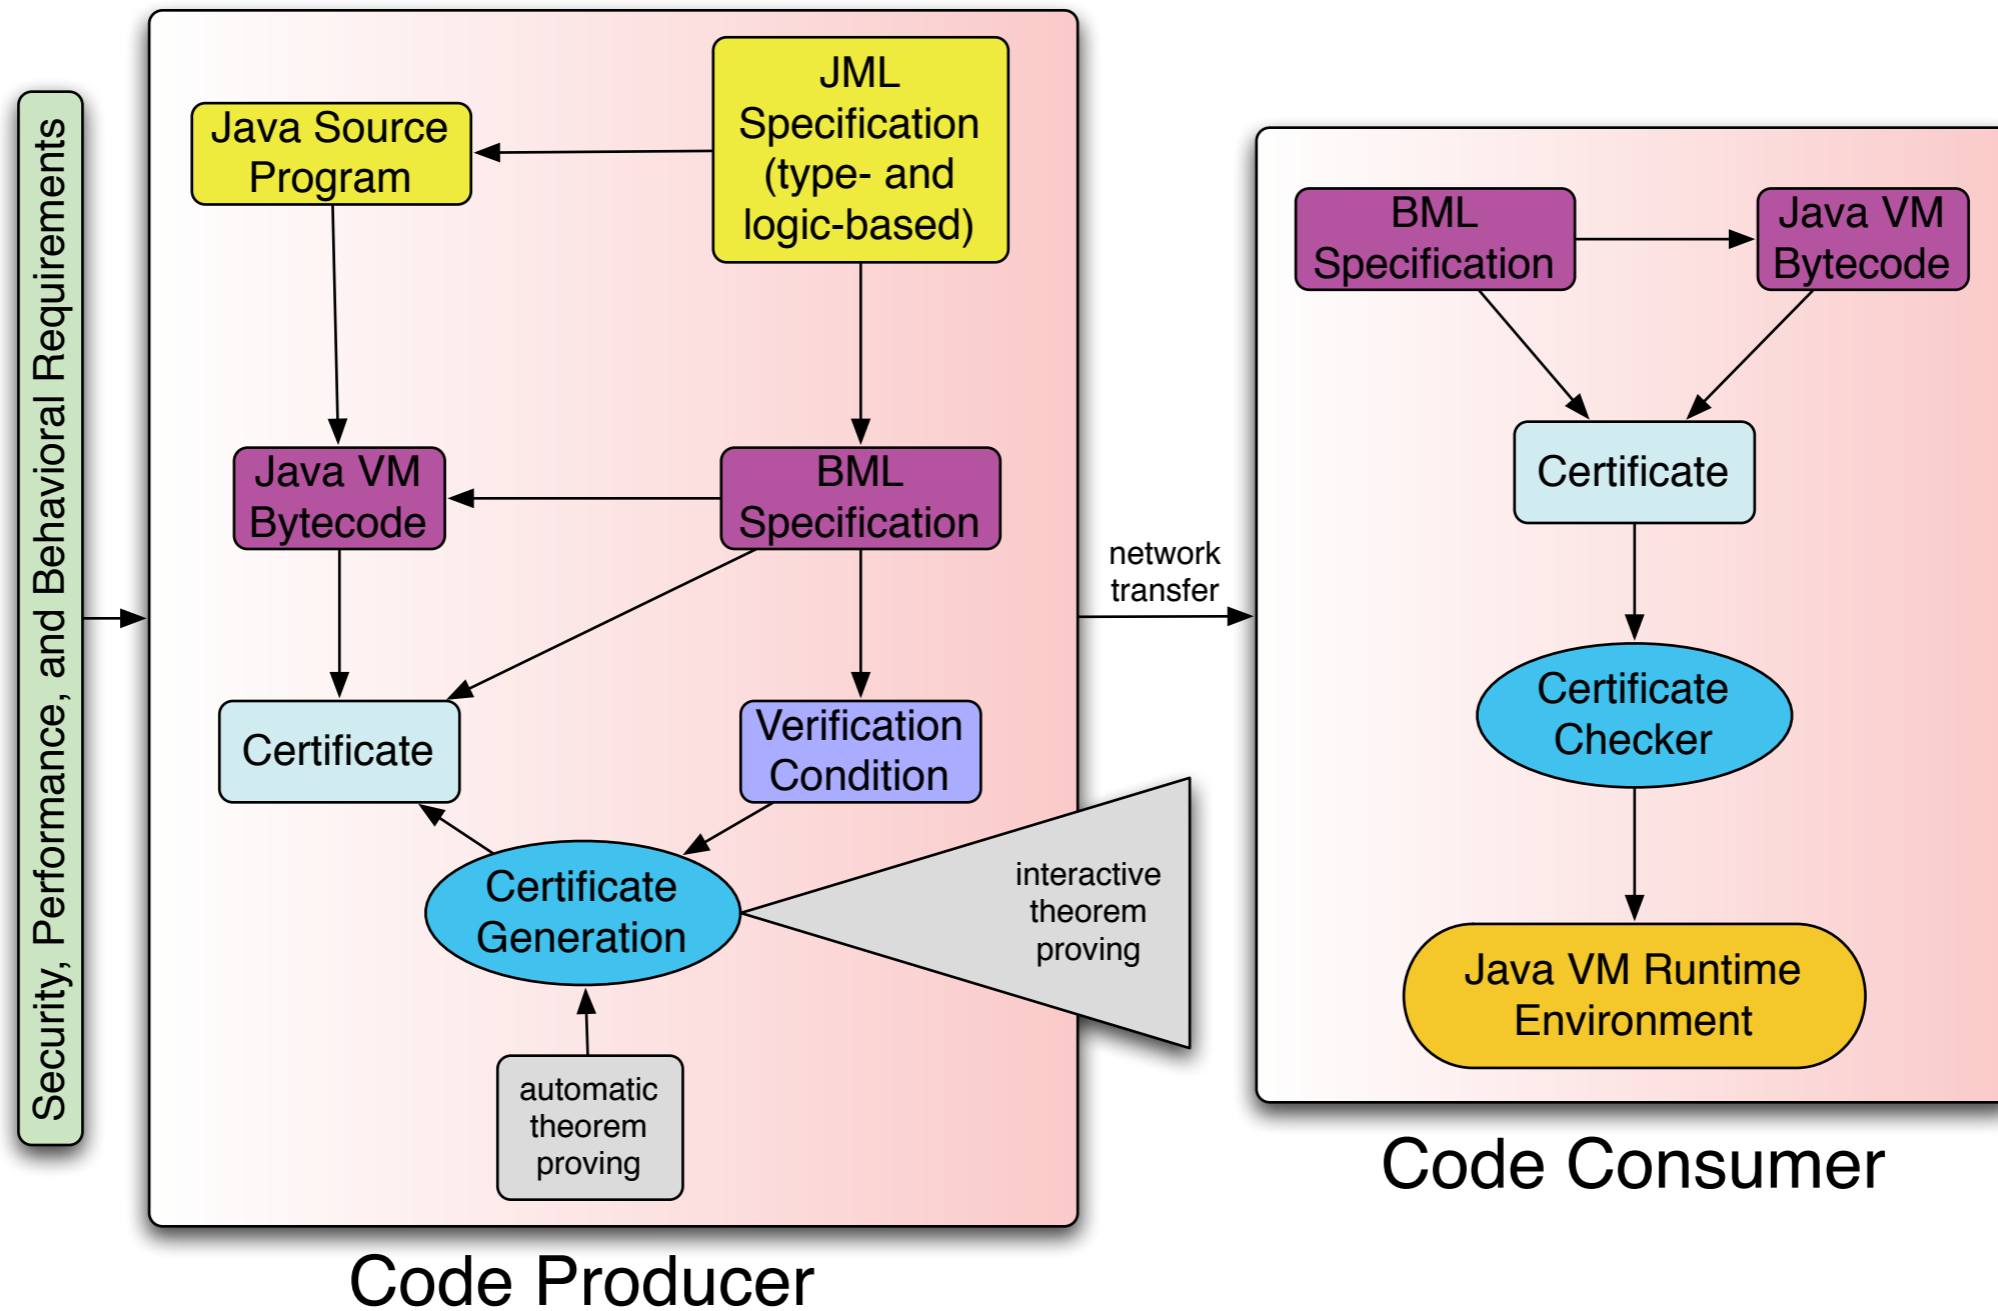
Security, Performance, and Behavioral Requirements

Java Source Program

JML Specification (type- and logic-based)

Java VM Bytecode

BML Specification

Certificate

Verification Condition

Certificate Generation

interactive theorem proving

automatic theorem proving

Code Producer

network transfer

BML Specification

Java VM Bytecode

Certificate

Certificate Checker

Java VM Runtime Environment

Code Consumer